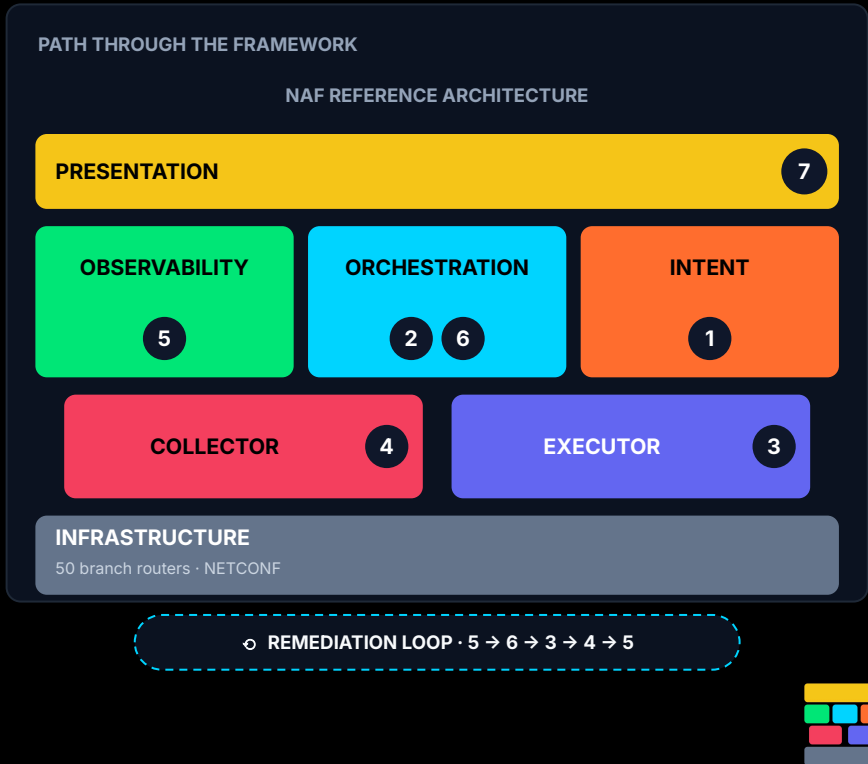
PATH THROUGH THE FRAMEWORK

NAF REFERENCE ARCHITECTURE

PRESENTATION 7

OBSERVABILITY 5

ORCHESTRATION 2 6

INTENT 1

COLLECTOR 4

EXECUTOR 3

INFRASTRUCTURE
50 branch routers · NETCONF

REMEDIATION LOOP · 5 → 6 → 3 → 4 → 5